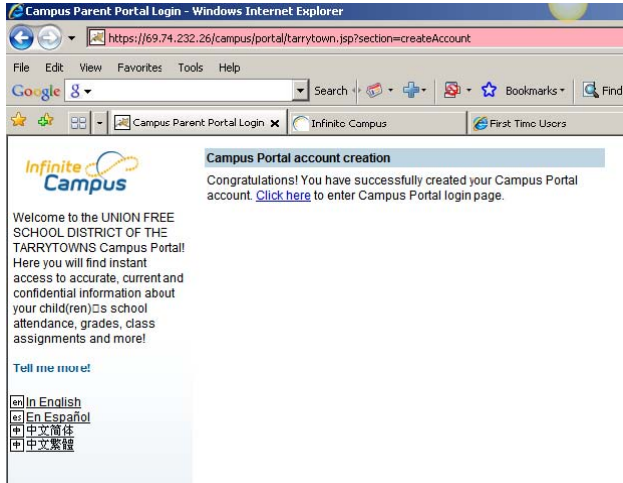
Campus Parent Portal Login - Windows Internet Explorer

https://69.74.232.26/campus/portal/tarrytown.jsp?section=createAccount

File Edit View Favorites Tools Help

Google 8 Search Bookmarks Find

Campus Parent Portal Login Infinite Campus First Time Users

Infinite Campus

Welcome to the UNION FREE SCHOOL DISTRICT OF THE TARRYTOWNS Campus Portal! Here you will find instant access to accurate, current and confidential information about your child(ren)□s school attendance, grades, class assignments and more!

Tell me more!

en In English
es En Español
中 中文简体
中 中文繁體

Campus Portal account creation

Congratulations! You have successfully created your Campus Portal account. Click here to enter Campus Portal login page.